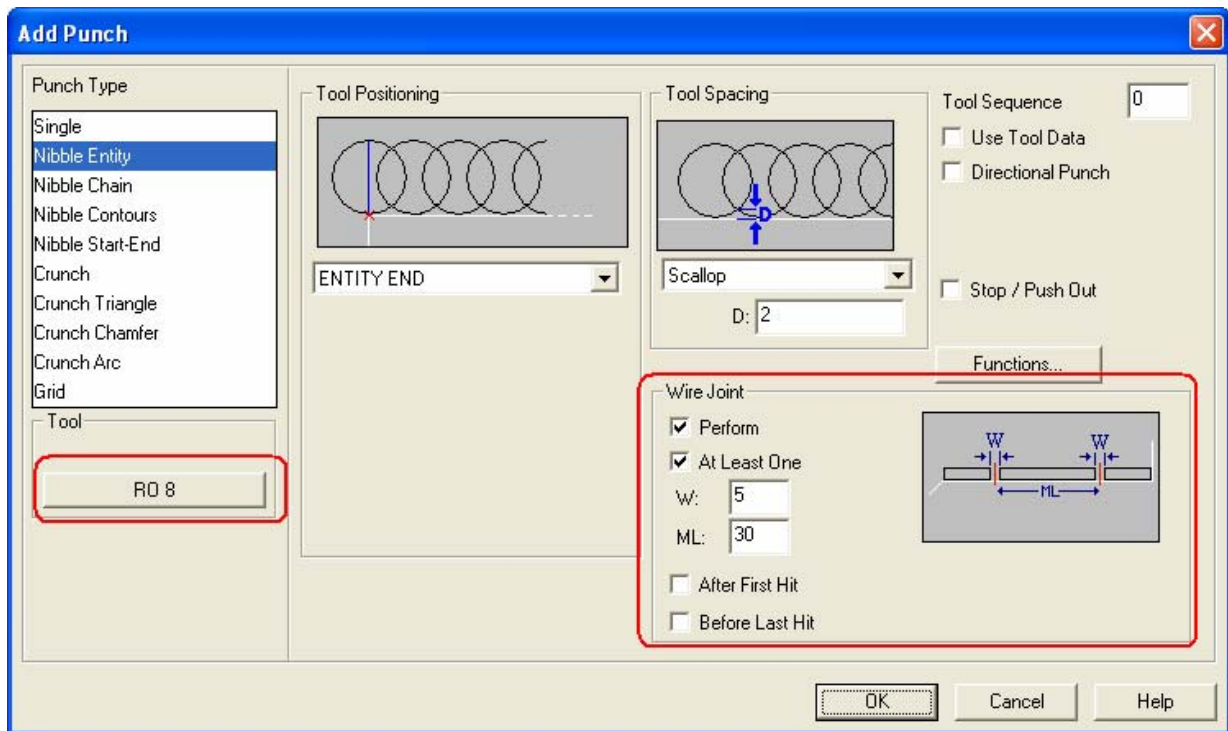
Add Punch

Punch Type

Single
Nibble Entity
Nibble Chain
Nibble Contours
Nibble Start-End
Crunch
Crunch Triangle
Crunch Chamfer
Crunch Arc
Grid

Tool

RO 8

Tool Positioning

ENTITY END

Tool Spacing

D

Scallop

D: 2

Tool Sequence 0

Use Tool Data

Directional Punch

Stop / Push Out

Functions...

Wire Joint

Perform

At Least One

W: 5

ML: 30

After First Hit

Before Last Hit

W W

ML

OK Cancel Help